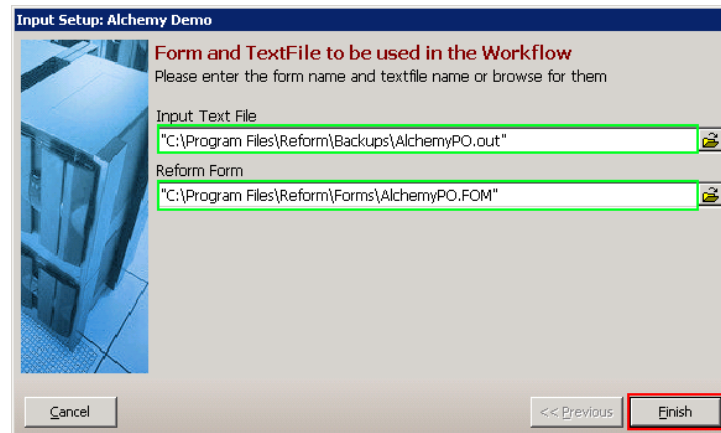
Input Setup: Alchemy Demo

Form and TextFile to be used in the Workflow

Please enter the form name and textfile name or browse for them

Input Text File

"C:\Program Files\Reform\Backups\AlchemyPO.out"

Reform Form

"C:\Program Files\Reform\Forms\AlchemyPO.FOM"

Cancel

<< Previous

Finish